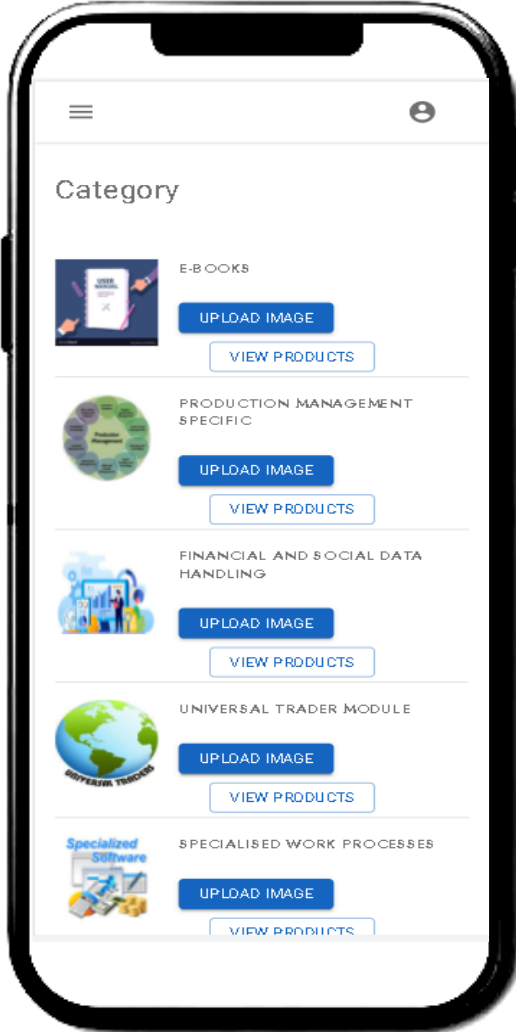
Category

E-BOOKS

UPLOAD IMAGE

VIEW PRODUCTS

PRODUCTION MANAGEMENT SPECIFIC

UPLOAD IMAGE

VIEW PRODUCTS

FINANCIAL AND SOCIAL DATA HANDLING

UPLOAD IMAGE

VIEW PRODUCTS

UNIVERSAL TRADER MODULE

UPLOAD IMAGE

VIEW PRODUCTS

Specialized Software

SPECIALISED WORK PROCESSES

UPLOAD IMAGE

VIEW PRODUCTS